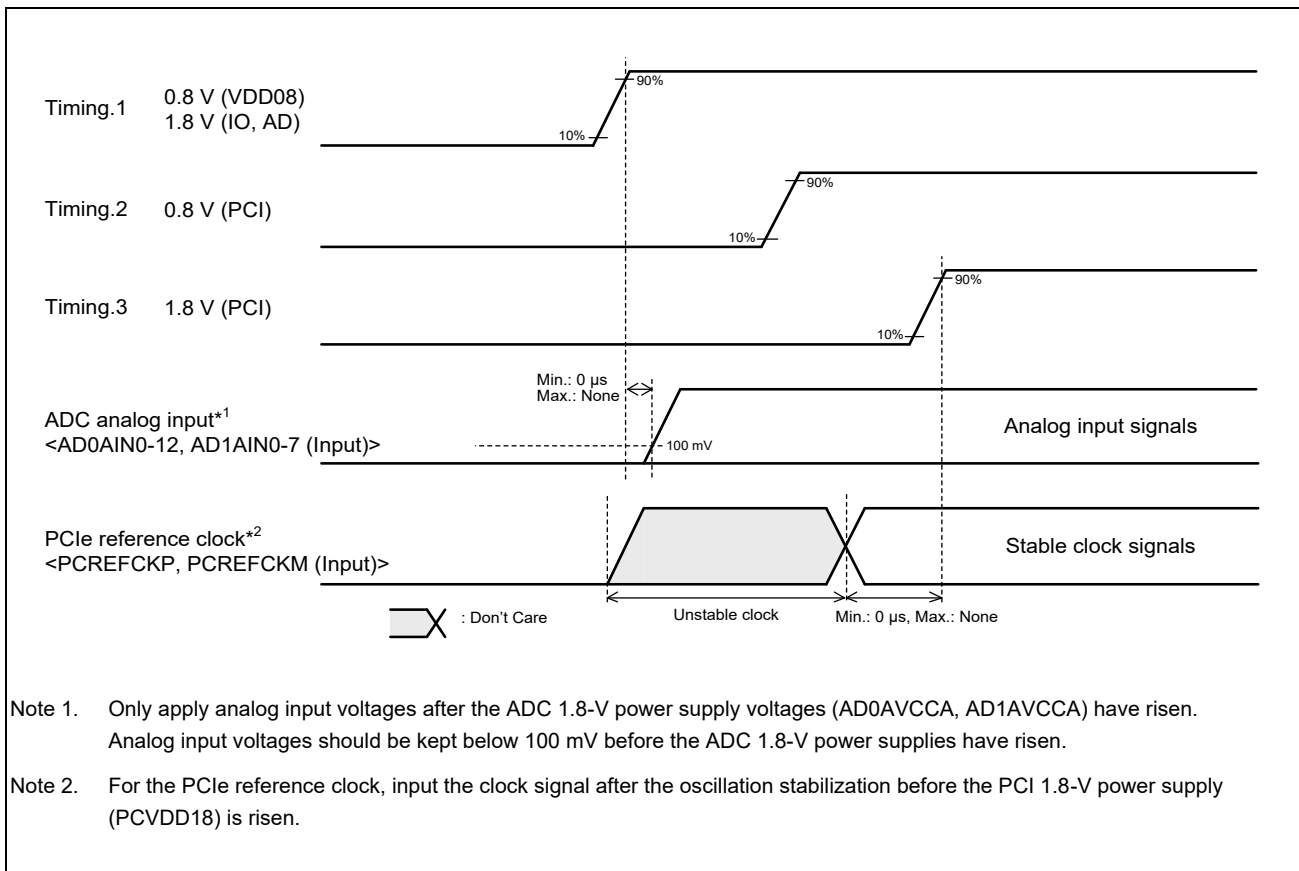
Timing.1 0.8 V (VDD08) 1.8 V (IO, AD)

90%

10%

Timing.2 0.8 V (PCI)

90%

10%

Timing.3 1.8 V (PCI)

90%

10%

Min.: 0 µs Max.: None

ADC analog input*$^1$
<AD0AIN0-12, AD1AIN0-7 (Input)>

100 mV

Analog input signals

PCIe reference clock*$^2$
<PCREFCKP, PCREFCKM (Input)>

Stable clock signals

: Don't Care

Unstable clock

Min.: 0 µs, Max.: None

Note 1. Only apply analog input voltages after the ADC 1.8-V power supply voltages (AD0AVCCA, AD1AVCCA) have risen. Analog input voltages should be kept below 100 mV before the ADC 1.8-V power supplies have risen.

Note 2. For the PCIe reference clock, input the clock signal after the oscillation stabilization before the PCI 1.8-V power supply (PCVDD18) is risen.